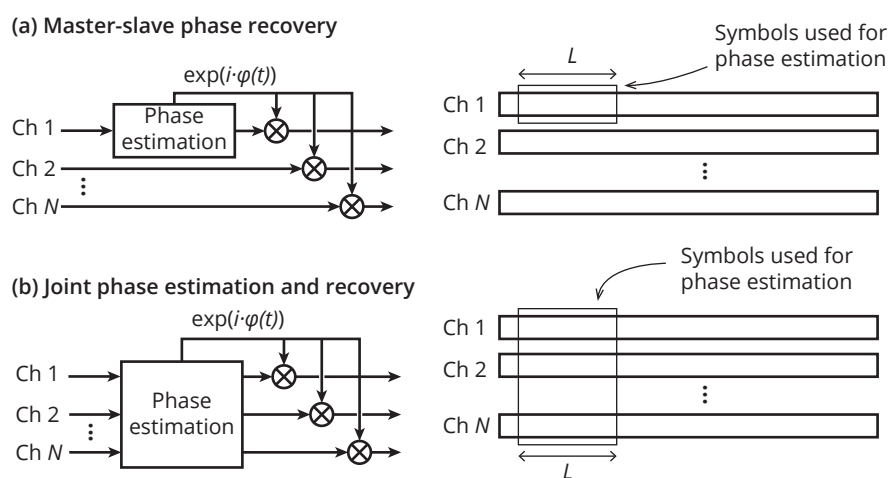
(a) Master-slave phase recovery

$\exp(i\cdot\varphi(t))$

Ch 1

Phase estimation

Ch 2

⋮

Ch $N$

Symbols used for phase estimation

$L$

Ch 1

Ch 2

⋮

Ch $N$

(b) Joint phase estimation and recovery

$\exp(i\cdot\varphi(t))$

Ch 1

Ch 2

⋮

Ch $N$

Phase estimation

Symbols used for phase estimation

Ch 1

Ch 2

⋮

Ch $N$

$L$